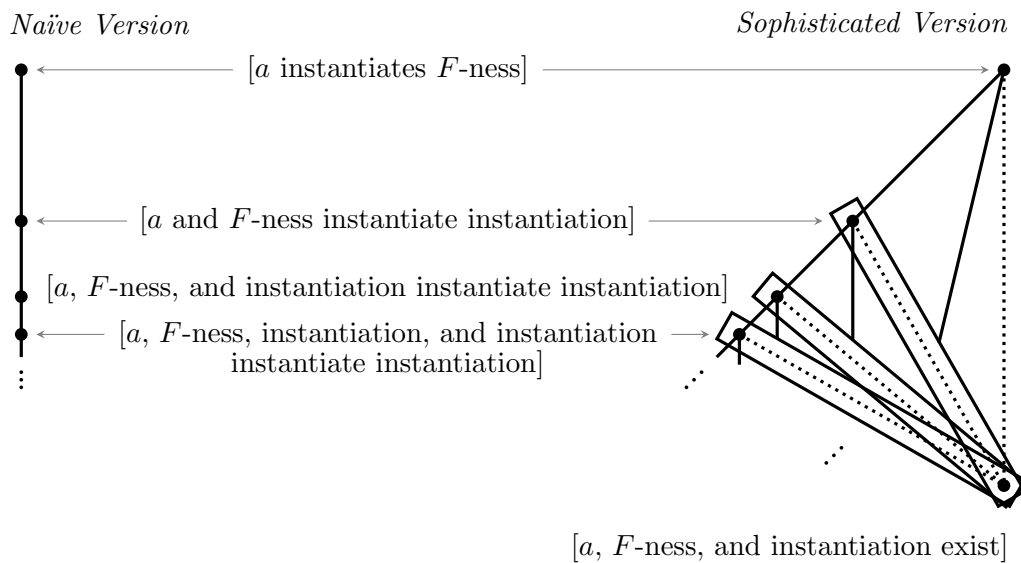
*Naïve Version*

*Sophisticated Version*

[$a$ instantiates $F$-ness]

[$a$ and $F$-ness instantiate instantiation]

[$a$, $F$-ness, and instantiation instantiate instantiation]

[$a$, $F$-ness, instantiation, and instantiation instantiate instantiation]

[$a$, $F$-ness, and instantiation exist]